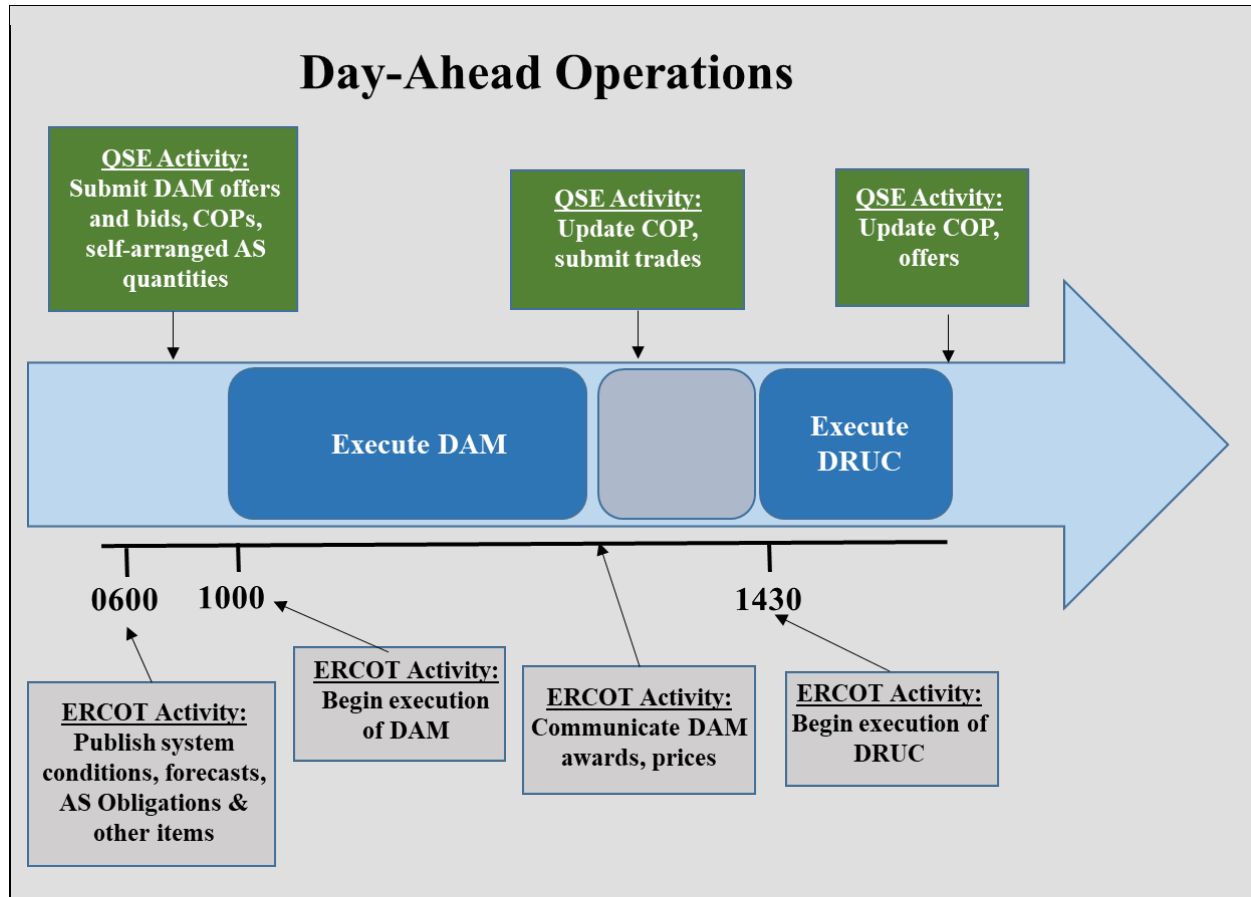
Day-Ahead Operations

QSE Activity:
Submit DAM offers and bids, COPs, self-arranged AS quantities

QSE Activity:
Update COP, submit trades

QSE Activity:
Update COP, offers

Execute DAM

Execute DRUC

0600

1000

1430

ERCOT Activity:
Publish system conditions, forecasts, AS Obligations & other items

ERCOT Activity:
Begin execution of DAM

ERCOT Activity:
Communicate DAM awards, prices

ERCOT Activity:
Begin execution of DRUC